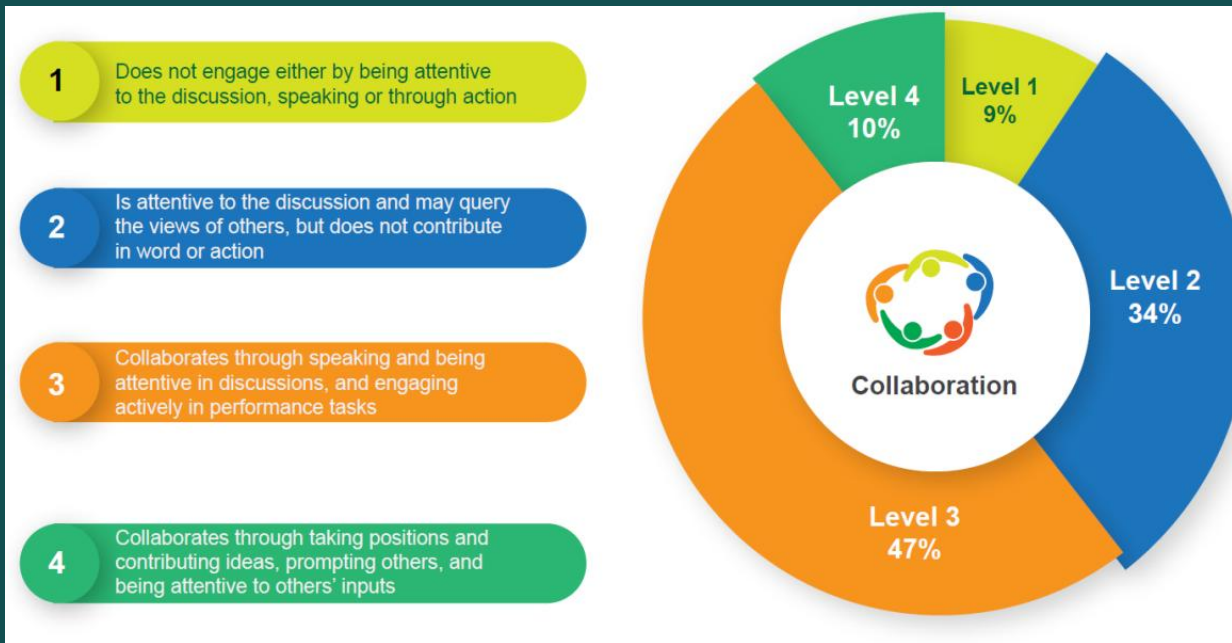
1 Does not engage either by being attentive to the discussion, speaking or through action

2 Is attentive to the discussion and may query the views of others, but does not contribute in word or action

3 Collaborates through speaking and being attentive in discussions, and engaging actively in performance tasks

4 Collaborates through taking positions and contributing ideas, prompting others, and being attentive to others' inputs

Level 4 10%
Level 1 9%
Level 2 34%
Level 3 47%
Collaboration